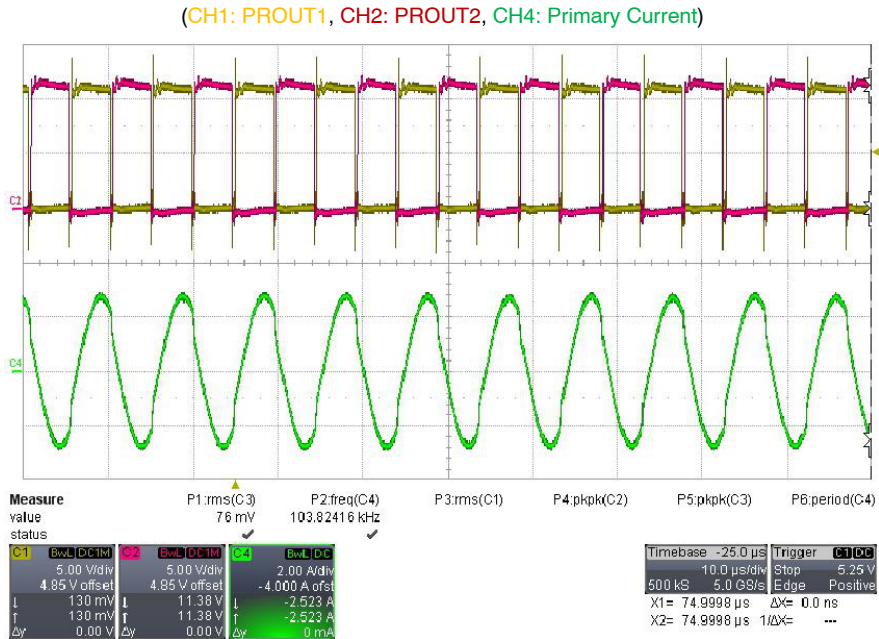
(CH1: PROUT1, CH2: PROUT2, CH4: Primary Current)

C2

C4

| Measure | P1:rms(C3) | P2:freq(C4) | P3:rms(C1) | P4:pkpk(C2) | P5:pkpk(C3) | P6:period(C4) |
|---|---|---|---|---|---|---|
| value | 76 mV | 103.82416 kHz | | | | |
| status | ✔ | ✔ | | | | |

C1 BwL DC1M
5.00 V/div
4.85 V offset
↓ 130 mV
↑ 130 mV
Δy 0.00 V

C2 BwL DC1M
5.00 V/div
4.85 V offset
↓ 11.38 V
↑ 11.38 V
Δy 0.00 V

C4 BwL DC
2.00 A/div
-4.000 A ofst
↓ -2.523 A
↑ -2.523 A
Δy 0 mA

Timebase -25.0 µs
10.0 µs/div
500 kS 5.0 GS/s

Trigger C1 DC
Stop 5.25 V
Edge Positive

X1= 74.9998 µs ΔX= 0.0 ns
X2= 74.9998 µs 1/ΔX= ---